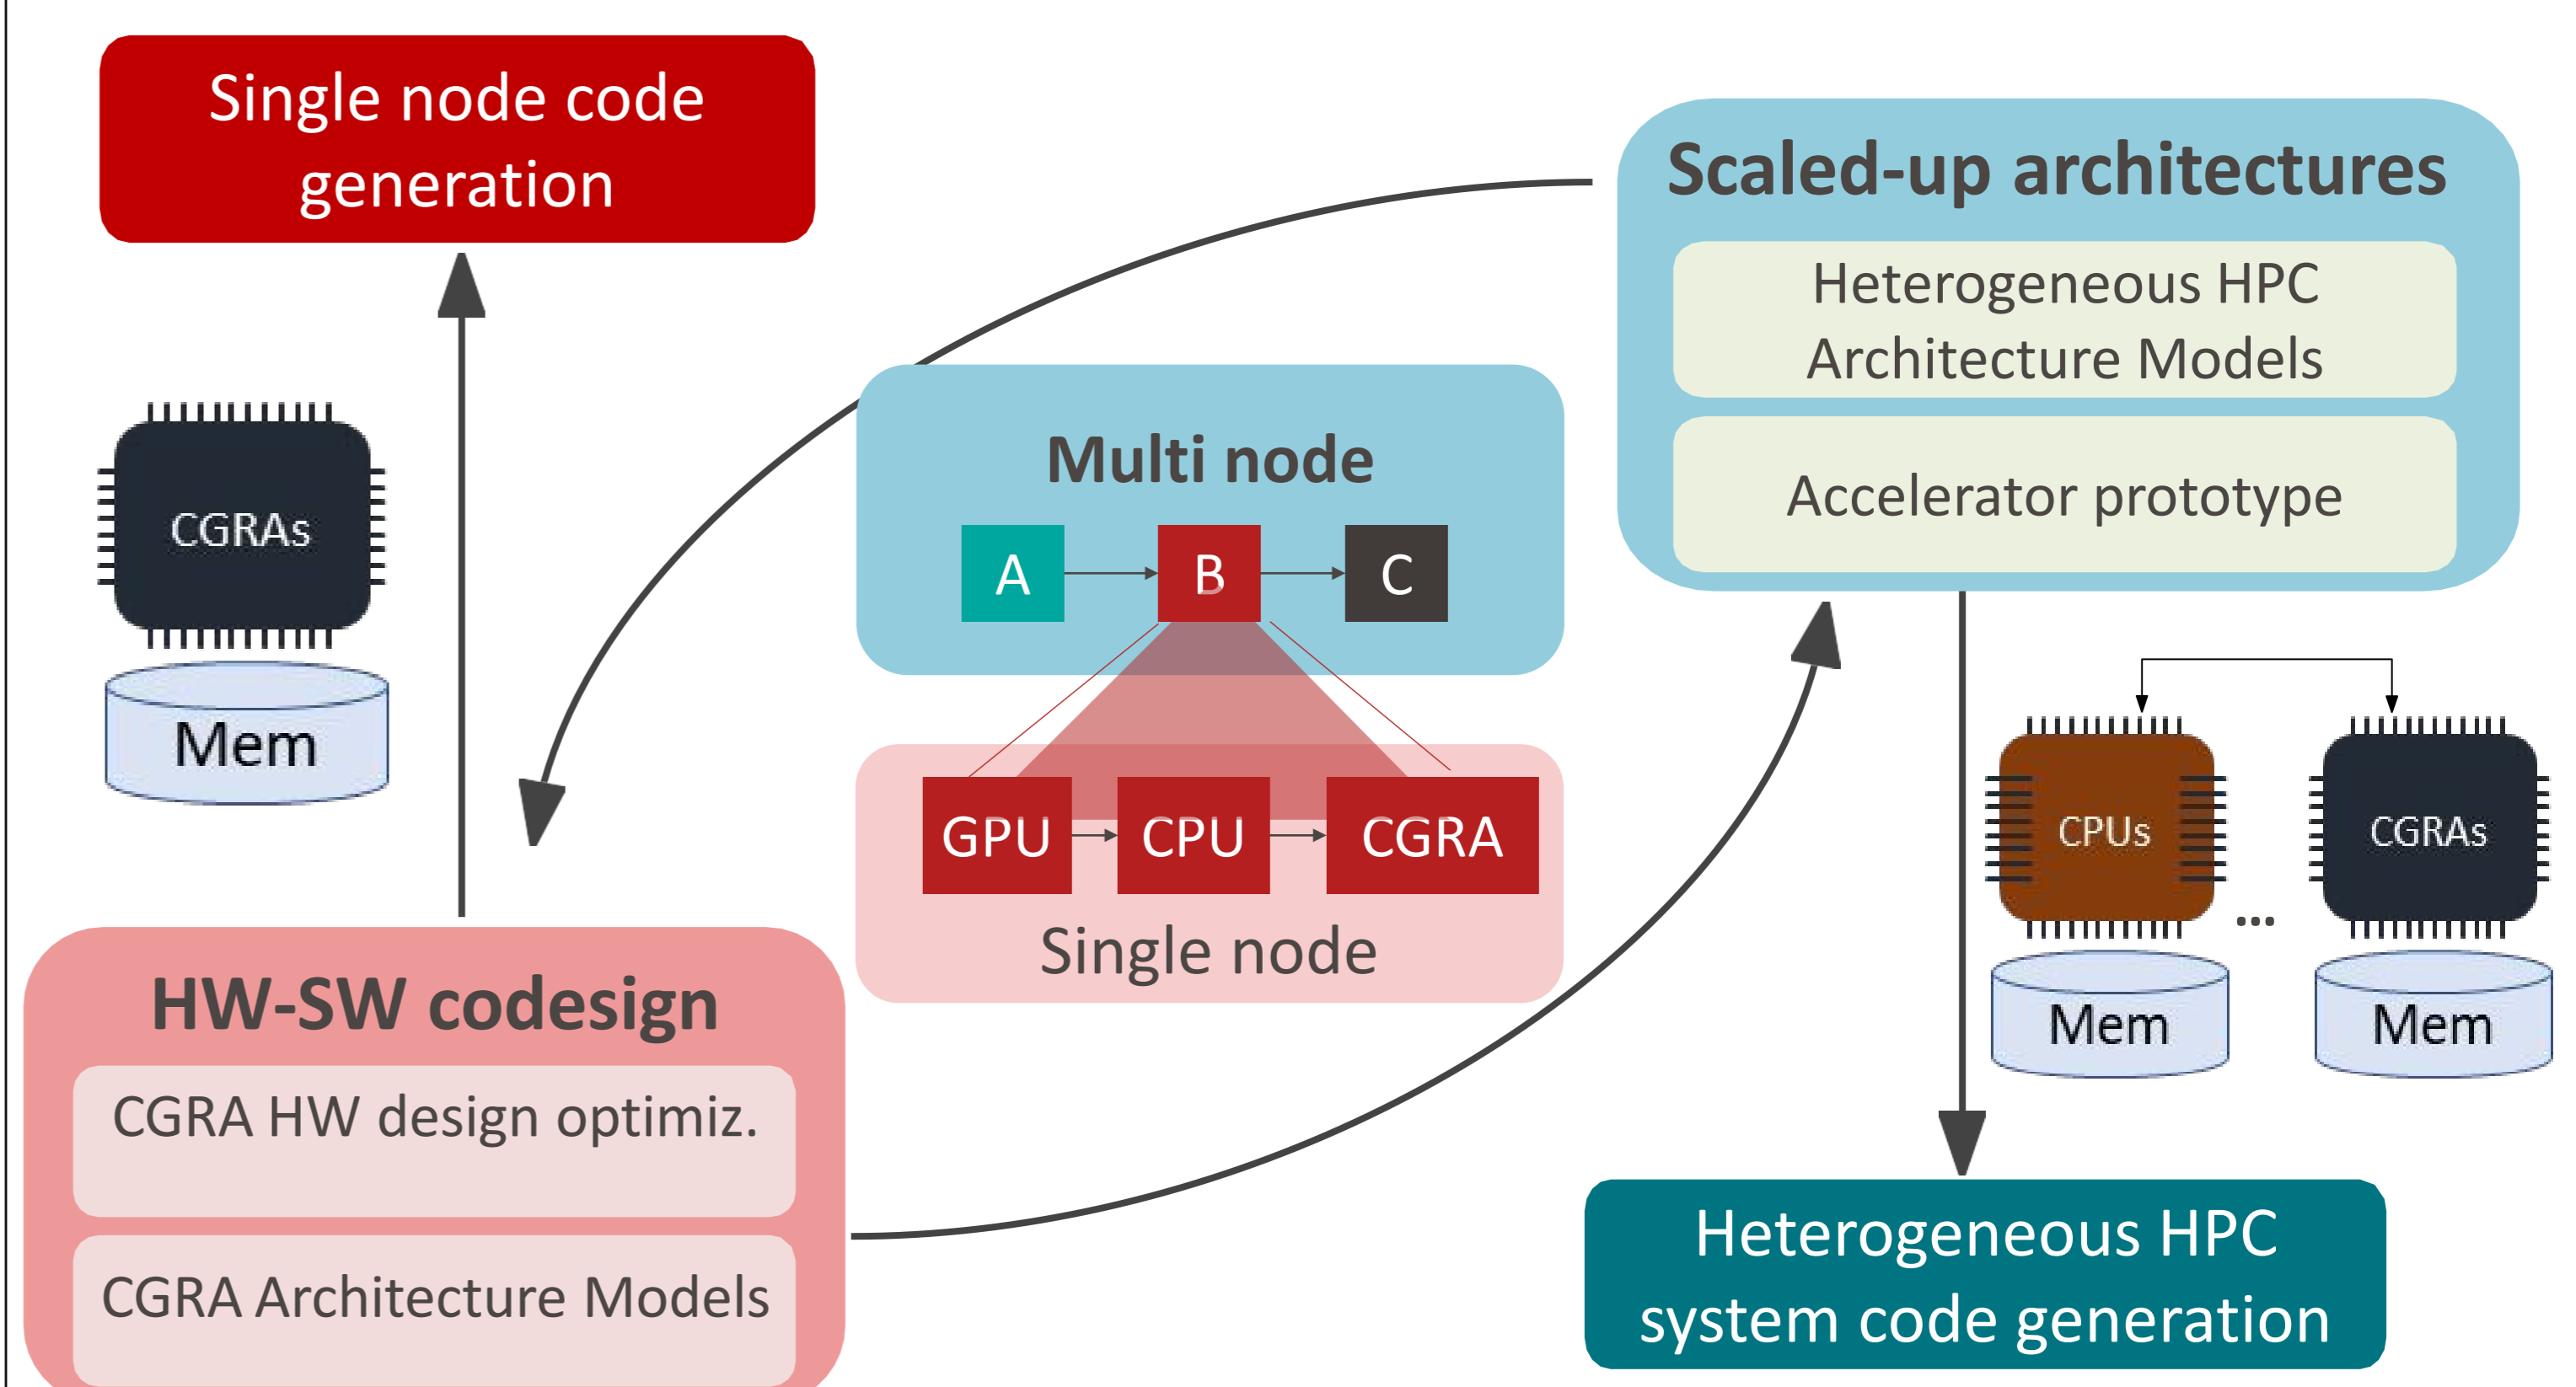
Single node code generation

CGRAs

Mem

Multi node

A

B

C

GPU

CPU

CGRA

Single node

Scaled-up architectures

Heterogeneous HPC Architecture Models

Accelerator prototype

CPUs

CGRAs

...

Mem

Mem

HW-SW codesign

CGRA HW design optimiz.

CGRA Architecture Models

Heterogeneous HPC system code generation